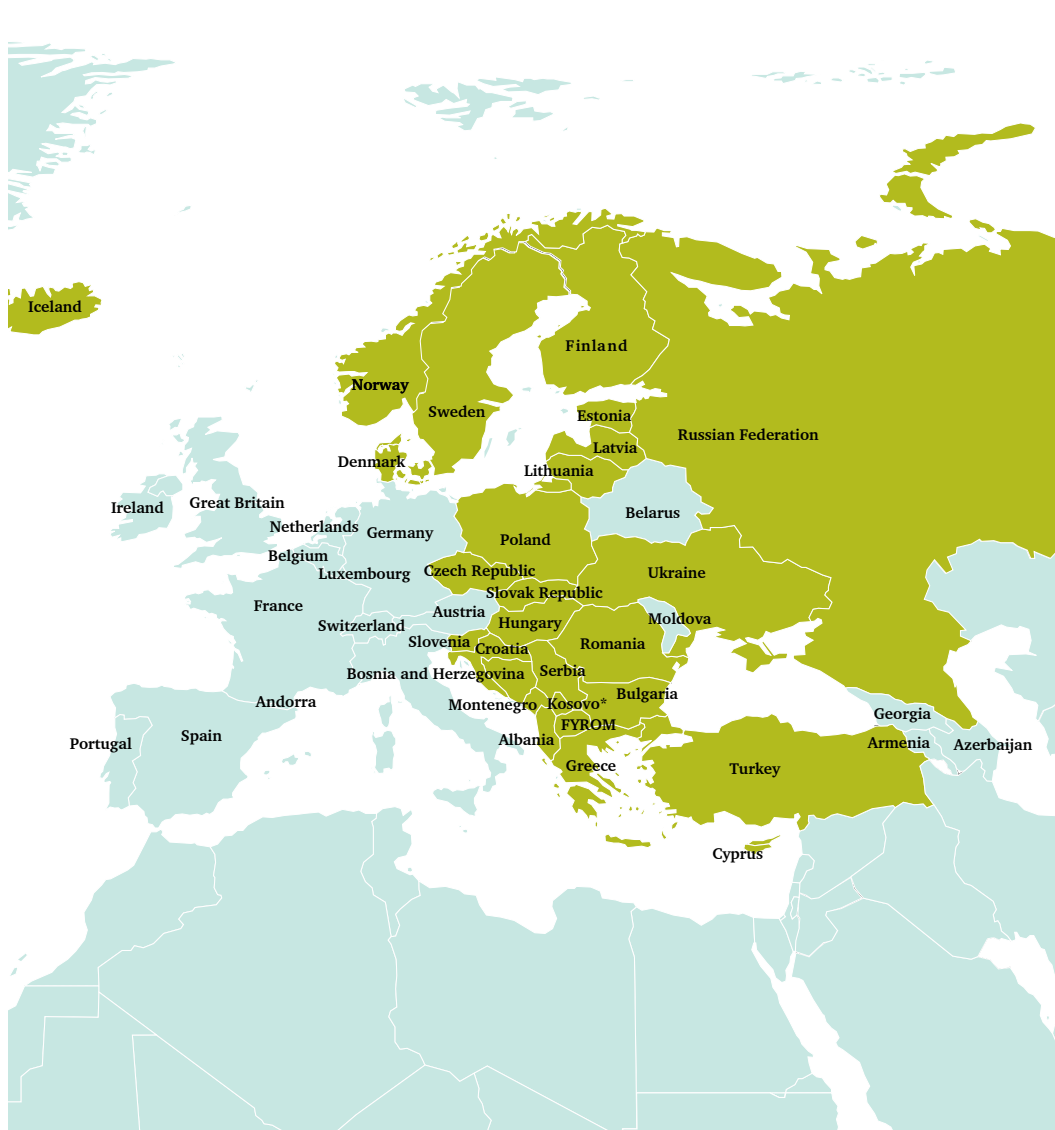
Iceland
Finland
Norway
Sweden
Estonia
Russian Federation
Latvia
Denmark
Lithuania
Ireland
Great Britain
Netherlands
Germany
Belarus
Poland
Belgium
Luxembourg
Czech Republic
Ukraine
Slovak Republic
France
Austria
Switzerland
Hungary
Moldova
Slovenia
Romania
Croatia
Bosnia and Herzegovina
Serbia
Andorra
Bulgaria
Montenegro
Kosovo*
Georgia
FYROM
Portugal
Spain
Albania
Armenia
Azerbaijan
Greece
Turkey
Cyprus